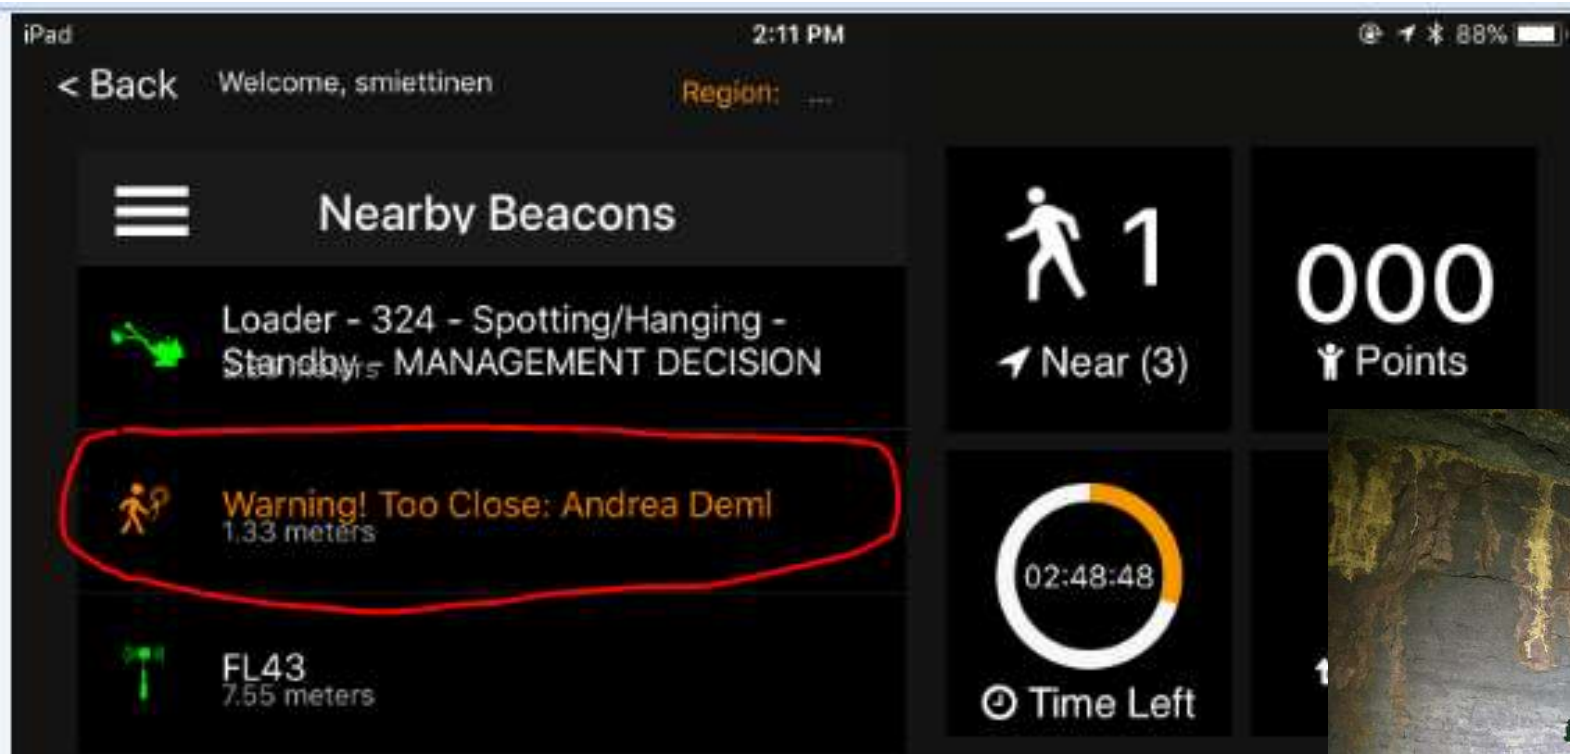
iPad
2:11 PM
88%

< Back
Welcome, smiettinen
Region: ...

Nearby Beacons

Loader - 324 - Spotting/Hanging - Standby - MANAGEMENT DECISION

Warning! Too Close: Andrea Deml
1.33 meters

FL43
7.55 meters

1
Near (3)

000
Points

02:48:48
Time Left

1